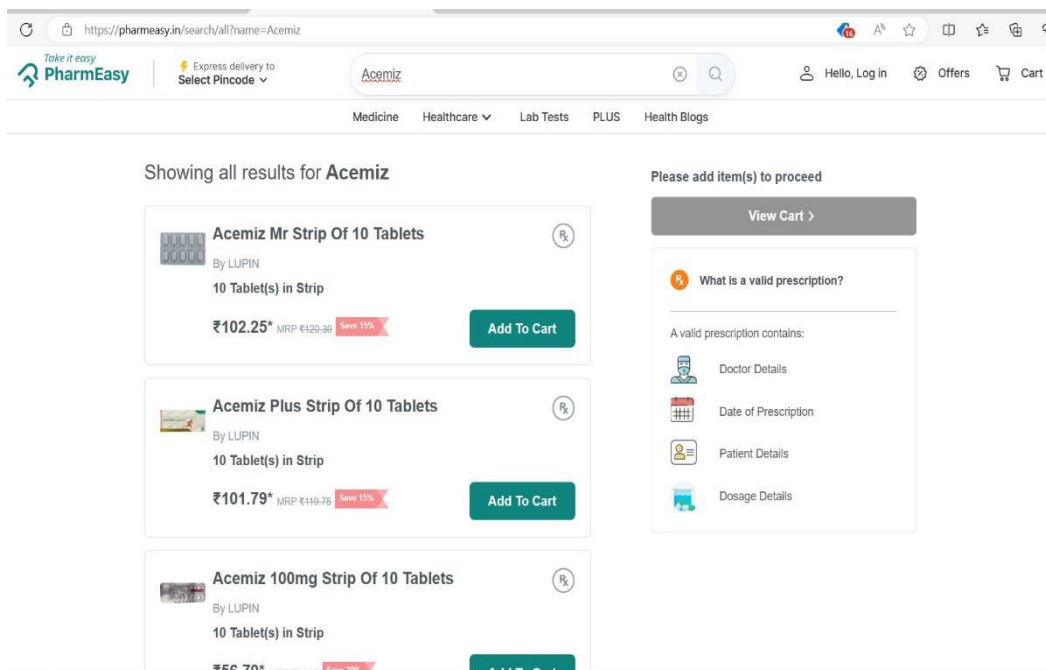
https://pharmeasy.in/search/all?name=Acemiz

Take it easy
PharmEasy

Express delivery to
Select Pincode

Acemiz

Hello, Log in
Offers
Cart

Medicine
Healthcare
Lab Tests
PLUS
Health Blogs

Showing all results for **Acemiz**

Acemiz Mr Strip Of 10 Tablets
By LUPIN
10 Tablet(s) in Strip
₹102.25* MRP ~~₹120.30~~ Save 15%
Add To Cart

Acemiz Plus Strip Of 10 Tablets
By LUPIN
10 Tablet(s) in Strip
₹101.79* MRP ~~₹119.75~~ Save 15%
Add To Cart

Acemiz 100mg Strip Of 10 Tablets
By LUPIN
10 Tablet(s) in Strip
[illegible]

Please add item(s) to proceed
View Cart >

What is a valid prescription?
A valid prescription contains:
Doctor Details
Date of Prescription
Patient Details
Dosage Details